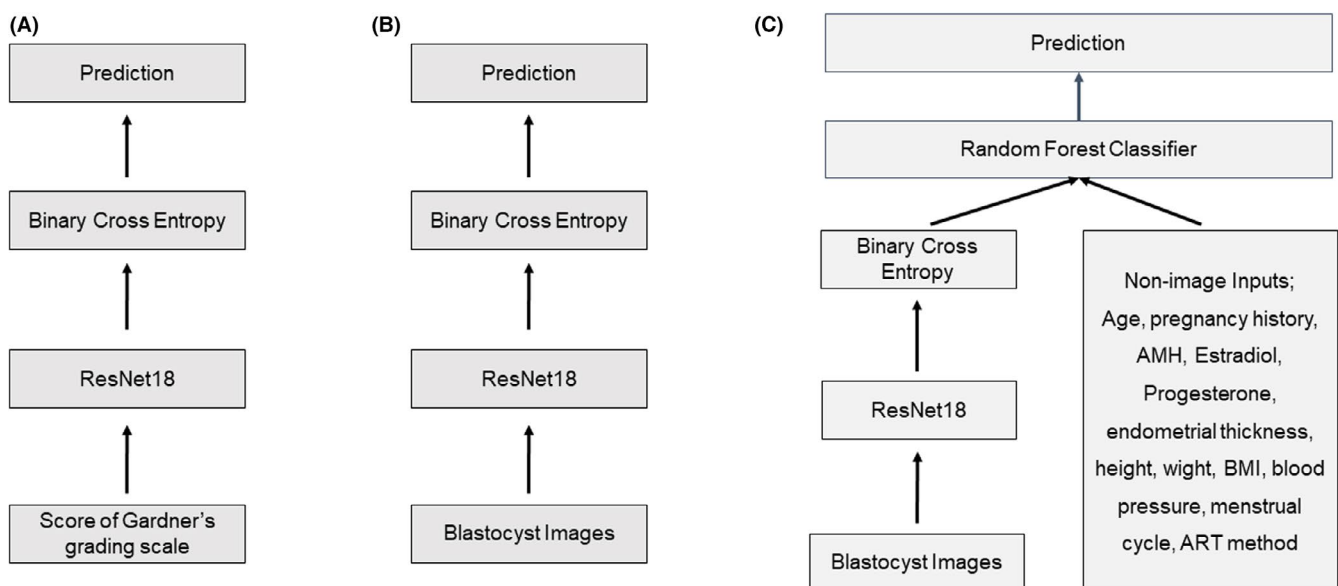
(A)

Prediction

Binary Cross Entropy

ResNet18

Score of Gardner's grading scale

(B)

Prediction

Binary Cross Entropy

ResNet18

Blastocyst Images

(C)

Prediction

Random Forest Classifier

Binary Cross Entropy

ResNet18

Blastocyst Images

Non-image Inputs; Age, pregnancy history, AMH, Estradiol, Progesterone, endometrial thickness, height, wight, BMI, blood pressure, menstrual cycle, ART method